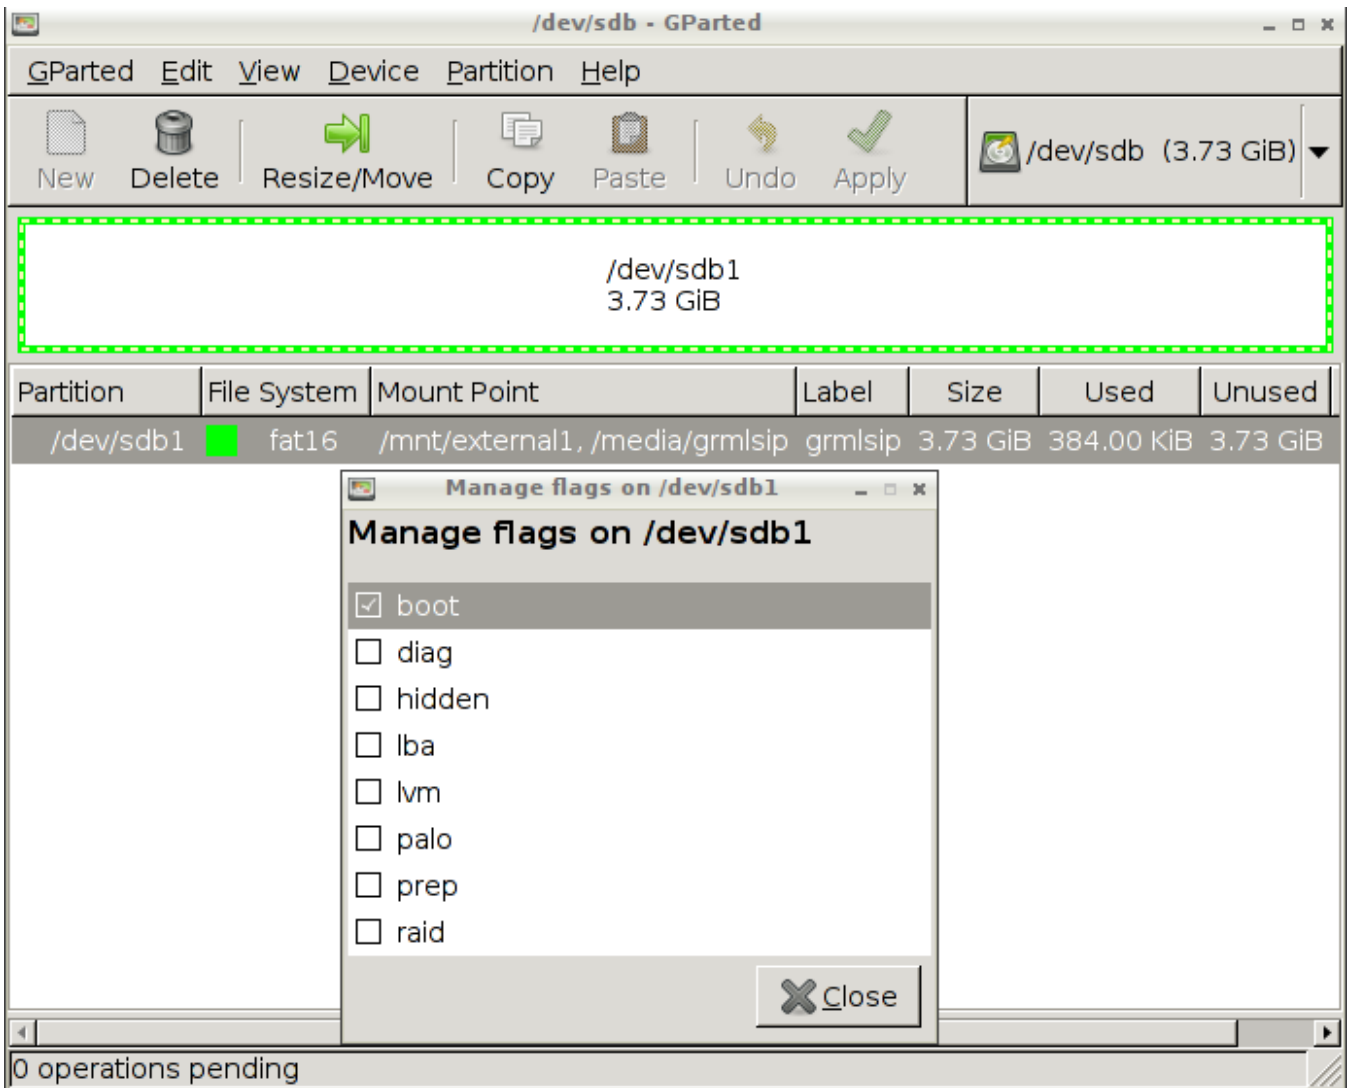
/dev/sdb - GParted

GParted Edit View Device Partition Help

New Delete Resize/Move Copy Paste Undo Apply

/dev/sdb (3.73 GiB)

/dev/sdb1
3.73 GiB

| Partition | File System | Mount Point | Label | Size | Used | Unused |
|---|---|---|---|---|---|---|
| /dev/sdb1 | fat16 | /mnt/external1, /media/grmlsip | grmlsip | 3.73 GiB | 384.00 KiB | 3.73 GiB |

Manage flags on /dev/sdb1

Manage flags on /dev/sdb1

boot
diag
hidden
lba
lvm
palo
prep
raid

Close

0 operations pending